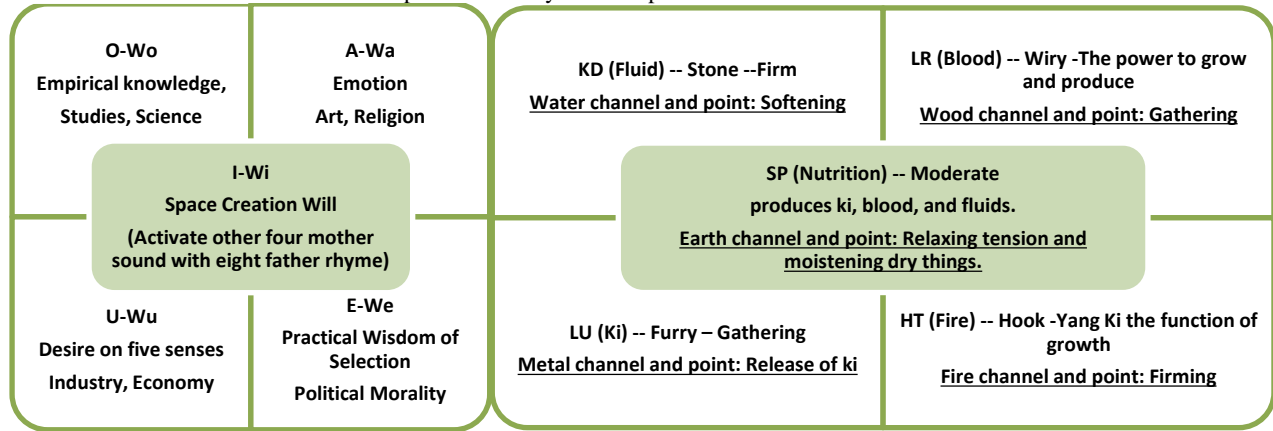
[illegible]

O-Wo
Empirical knowledge,
Studies, Science

A-Wa
Emotion
Art, Religion

I-Wi
Space Creation Will
(Activate other four mother sound with eight father rhyme)

U-Wu
Desire on five senses
Industry, Economy

E-We
Practical Wisdom of Selection
Political Morality

KD (Fluid) -- Stone --Firm
Water channel and point: Softening

LR (Blood) -- Wiry -The power to grow and produce
Wood channel and point: Gathering

SP (Nutrition) -- Moderate
produces ki, blood, and fluids.
Earth channel and point: Relaxing tension and moistening dry things.

LU (Ki) -- Furry – Gathering
Metal channel and point: Release of ki

HT (Fire) -- Hook -Yang Ki the function of growth
Fire channel and point: Firming